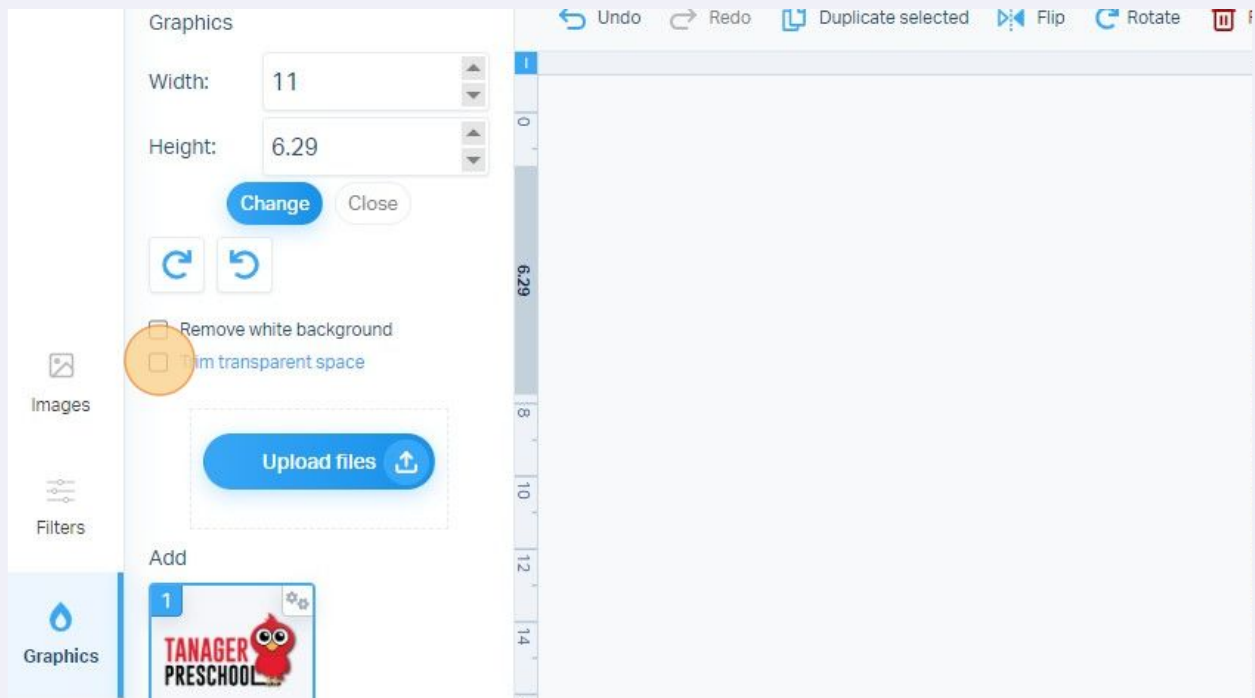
Graphics

Width: 11

Height: 6.29

Change Close

Remove white background

Trim transparent space

Images

Upload files

Filters

Add

1

TANAGER PRESCHOOL

Graphics

Undo Redo Duplicate selected Flip Rotate

0

6.29

8

10

12

14